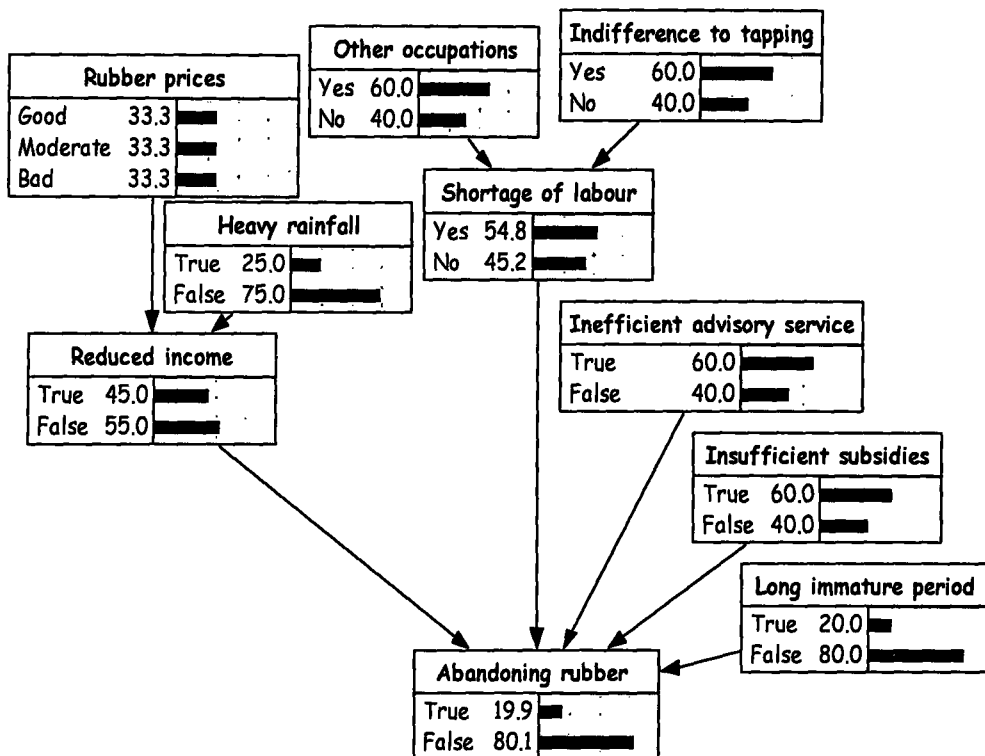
Other occupations
Yes 60.0
No 40.0

Indifference to tapping
Yes 60.0
No 40.0

Rubber prices
Good 33.3
Moderate 33.3
Bad 33.3

Shortage of labour
Yes 54.8
No 45.2

Heavy rainfall
True 25.0
False 75.0

Inefficient advisory service
True 60.0
False 40.0

Reduced income
True 45.0
False 55.0

Insufficient subsidies
True 60.0
False 40.0

Long immature period
True 20.0
False 80.0

Abandoning rubber
True 19.9
False 80.1